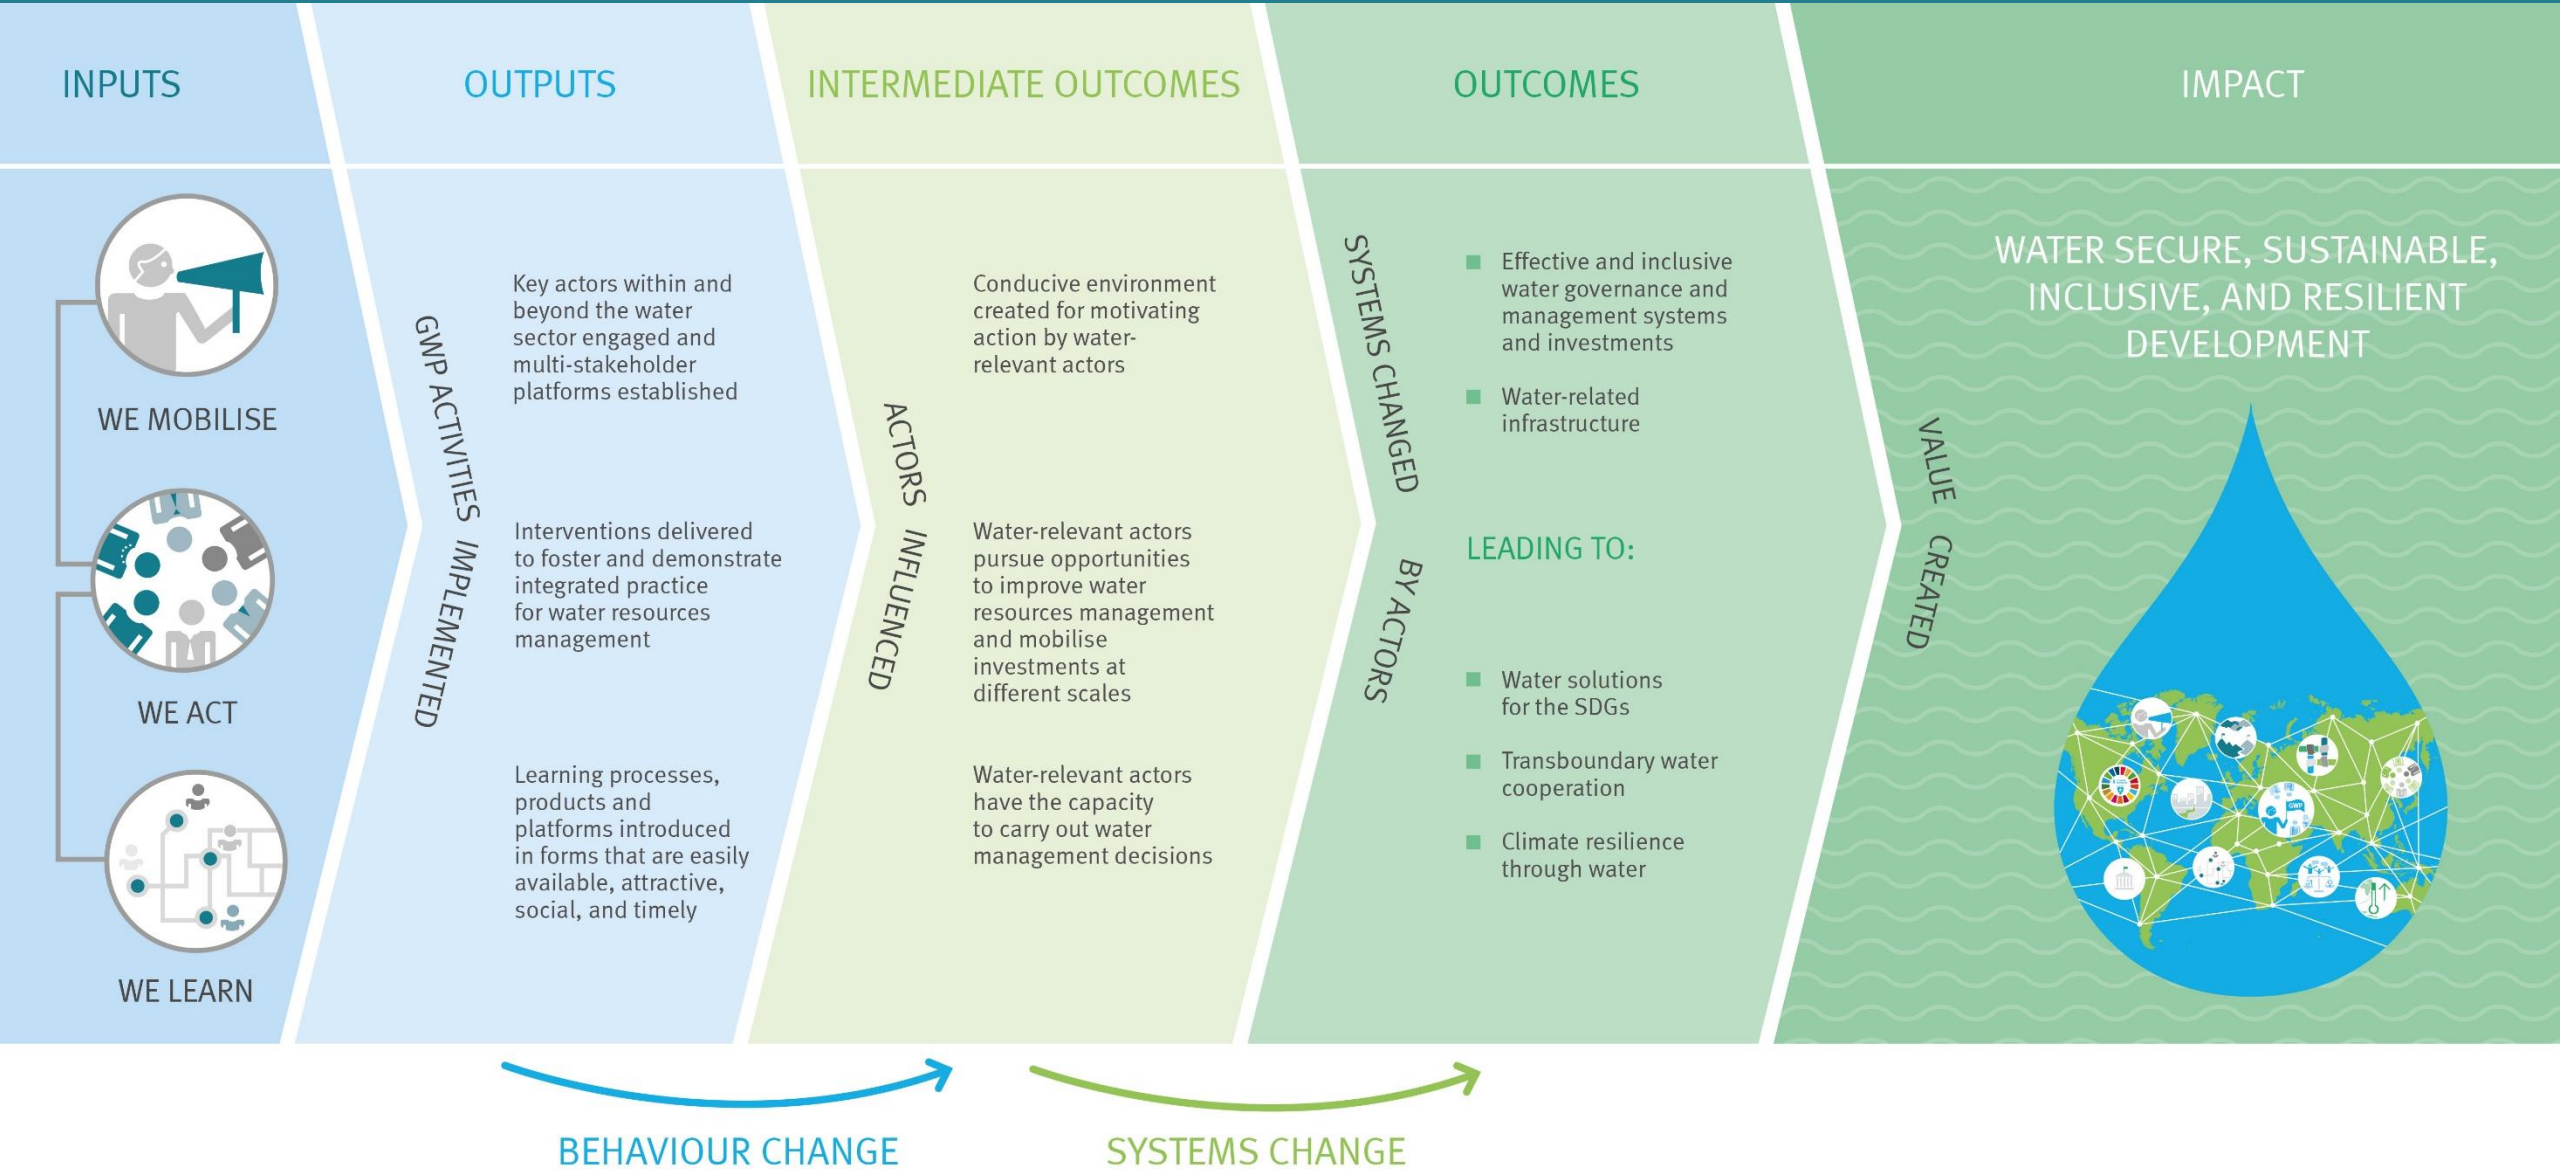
INPUTS

OUTPUTS

INTERMEDIATE OUTCOMES

OUTCOMES

IMPACT

WE MOBILISE

WE ACT

WE LEARN

GWP ACTIVITIES IMPLEMENTED

Key actors within and beyond the water sector engaged and multi-stakeholder platforms established

Interventions delivered to foster and demonstrate integrated practice for water resources management

Learning processes, products and platforms introduced in forms that are easily available, attractive, social, and timely

ACTORS INFLUENCED

Conducive environment created for motivating action by water-relevant actors

Water-relevant actors pursue opportunities to improve water resources management and mobilise investments at different scales

Water-relevant actors have the capacity to carry out water management decisions

SYSTEMS CHANGED BY ACTORS

Effective and inclusive water governance and management systems and investments

Water-related infrastructure

LEADING TO:

Water solutions for the SDGs

Transboundary water cooperation

Climate resilience through water

VALUE CREATED

WATER SECURE, SUSTAINABLE, INCLUSIVE, AND RESILIENT DEVELOPMENT

GWP

BEHAVIOUR CHANGE

SYSTEMS CHANGE